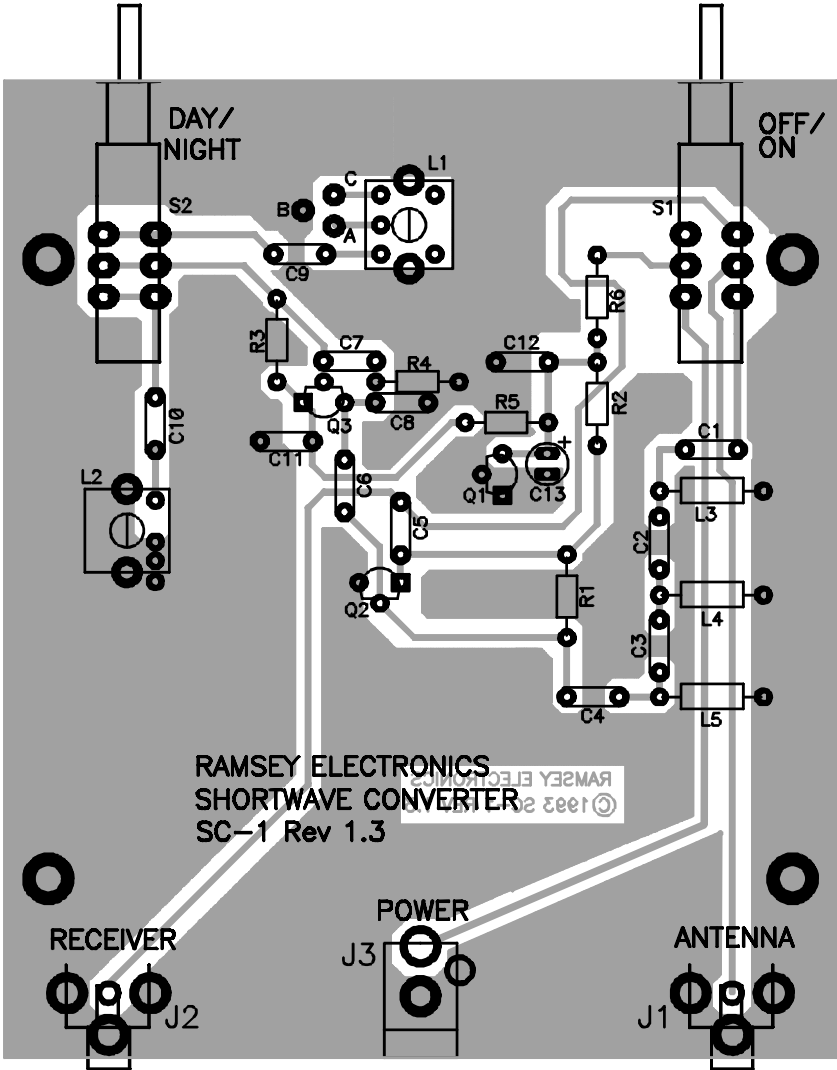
DAY/
NIGHT

OFF/
ON

S2
C
B
A
L1
C9
S1
R6
R3
C7
R4
C12
Q3
C8
R5
R2
C10
C11
+
C1
C6
Q1
C13
L2
C5
L3
C2
Q2
R1
L4
C3
C4
L5

RAMSEY ELECTRONICS
SHORTWAVE CONVERTER
SC-1 Rev 1.3

RAMSEY ELECTRONICS
© 1993 S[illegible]

POWER
RECEIVER
J3
ANTENNA
J2
J1